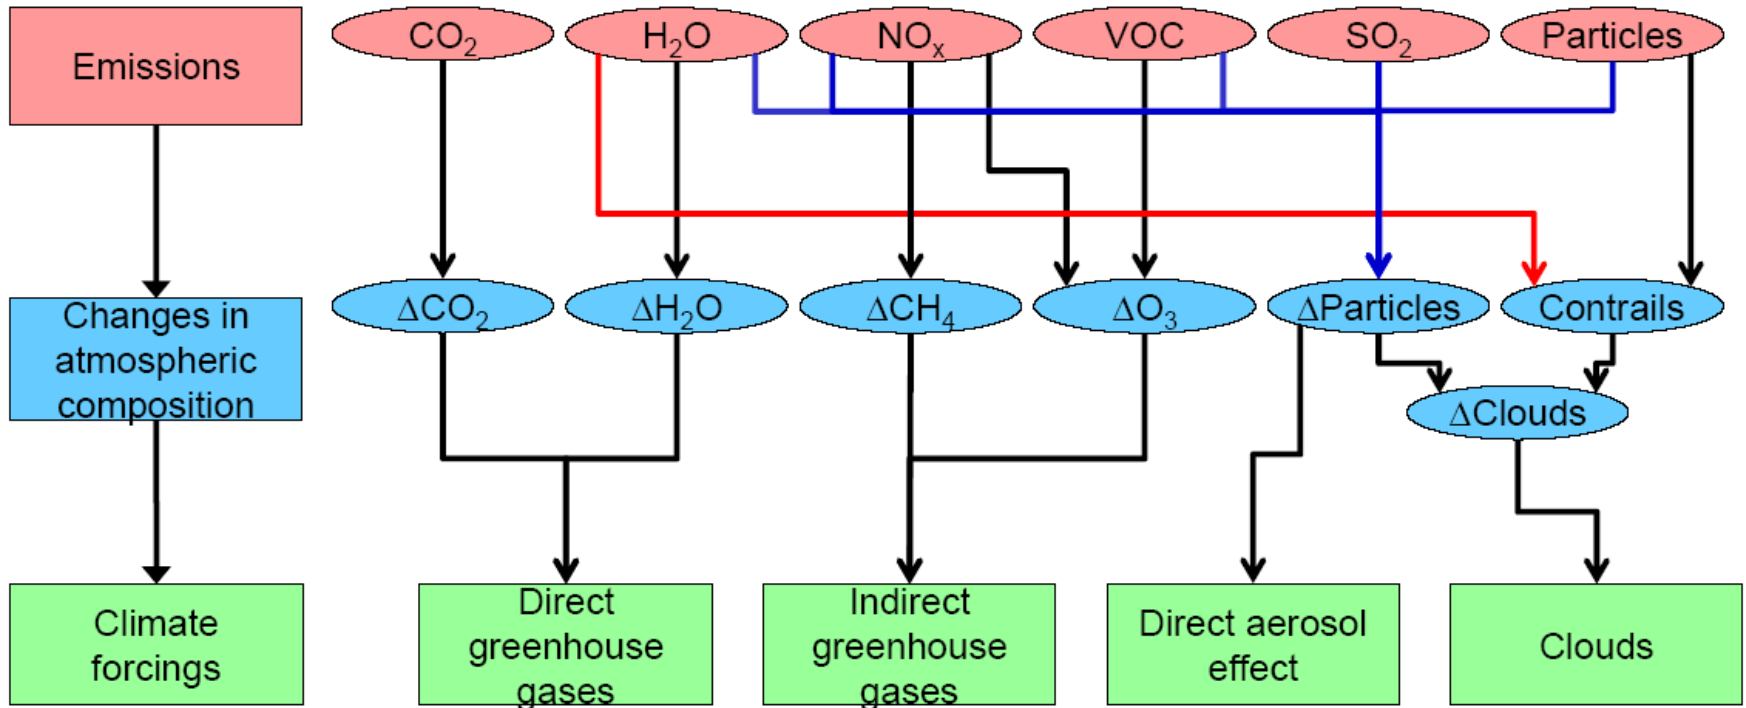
Emissions

$CO_2$

$H_2O$

$NO_x$

VOC

$SO_2$

Particles

Changes in atmospheric composition

$\Delta CO_2$

$\Delta H_2O$

$\Delta CH_4$

$\Delta O_3$

$\Delta$Particles

Contrails

$\Delta$Clouds

Climate forcings

Direct greenhouse gases

Indirect greenhouse gases

Direct aerosol effect

Clouds